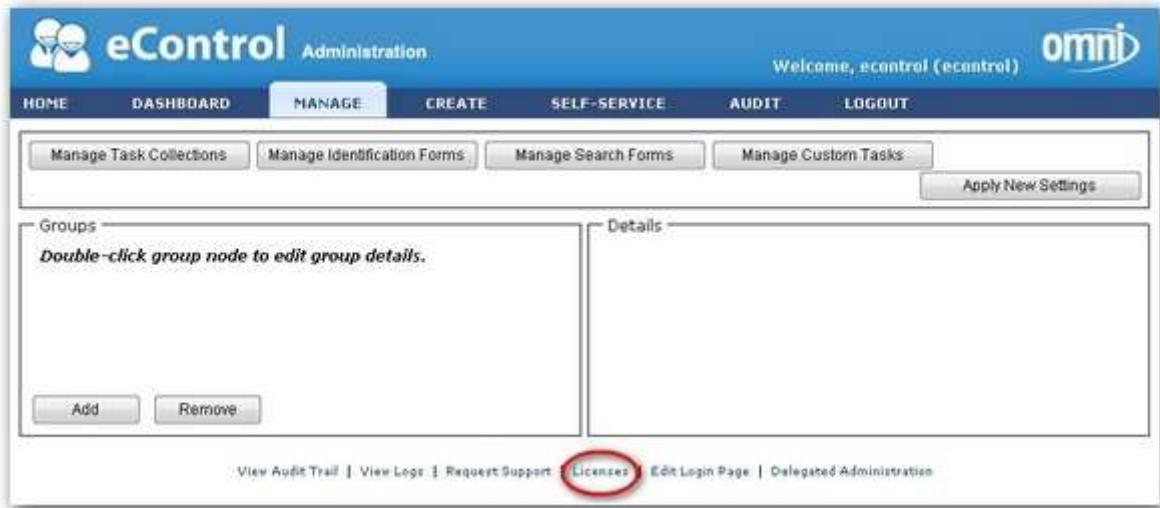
eControl Administration

Welcome, econtrol (econtrol)

omni

HOME DASHBOARD MANAGE CREATE SELF-SERVICE AUDIT LOGOUT

Manage Task Collections | Manage Identification Forms | Manage Search Forms | Manage Custom Tasks

Apply New Settings

Groups

Double-click group node to edit group details.

Add Remove

Details

View Audit Trail | View Logs | Request Support | Licenses | Edit Login Page | Delegated Administration